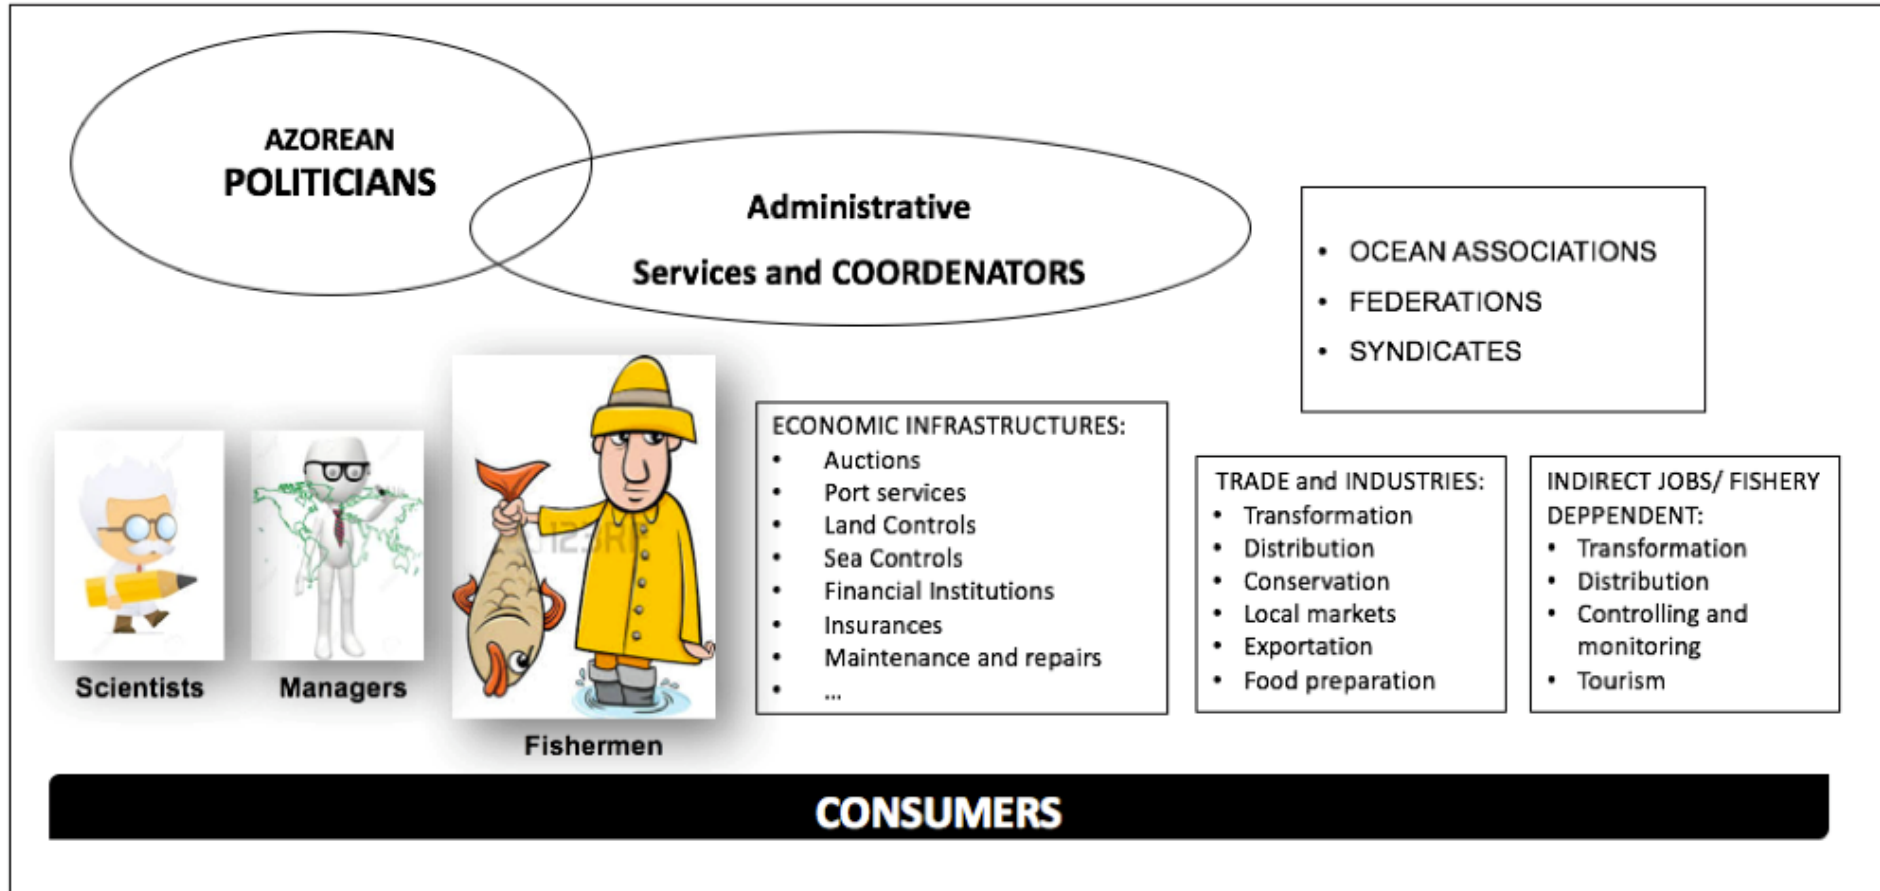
AZOREAN
POLITICIANS

Administrative
Services and COORDENATORS

- OCEAN ASSOCIATIONS
- FEDERATIONS
- SYNDICATES

Scientists

Managers

Fishermen

ECONOMIC INFRASTRUCTURES:
- Auctions
- Port services
- Land Controls
- Sea Controls
- Financial Institutions
- Insurances
- Maintenance and repairs
- ...

TRADE and INDUSTRIES:
- Transformation
- Distribution
- Conservation
- Local markets
- Exportation
- Food preparation

INDIRECT JOBS/ FISHERY DEPPENDENT:
- Transformation
- Distribution
- Controlling and monitoring
- Tourism

CONSUMERS